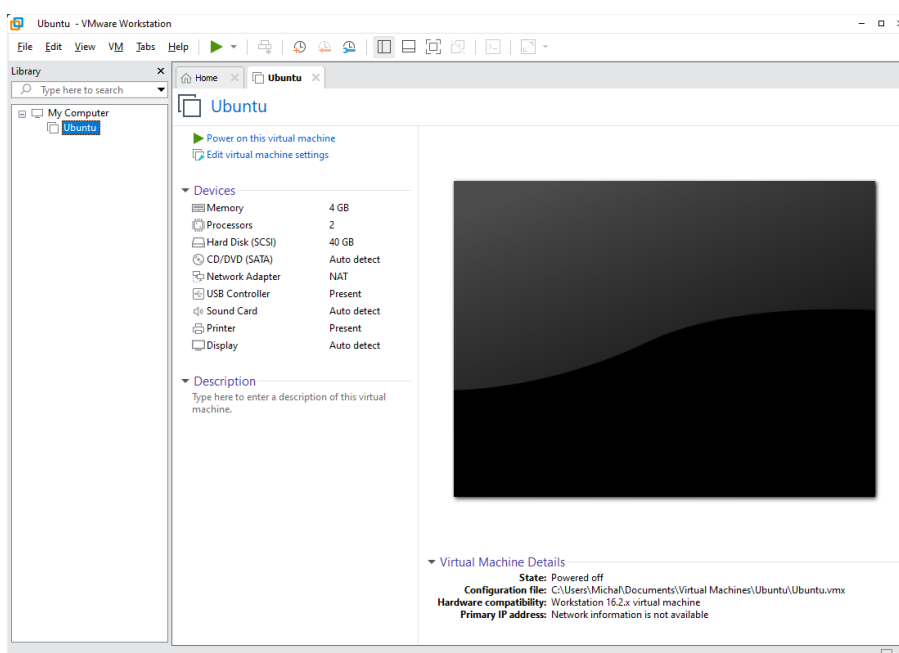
Ubuntu - VMware Workstation

File Edit View VM Tabs Help

Library

Type here to search

My Computer
Ubuntu

Home Ubuntu

Ubuntu

Power on this virtual machine
Edit virtual machine settings

Devices

| | |
|---|---|
| Memory | 4 GB |
| Processors | 2 |
| Hard Disk (SCSI) | 40 GB |
| CD/DVD (SATA) | Auto detect |
| Network Adapter | NAT |
| USB Controller | Present |
| Sound Card | Auto detect |
| Printer | Present |
| Display | Auto detect |

Description

Type here to enter a description of this virtual machine.

Virtual Machine Details

State: Powered off
Configuration file: C:\Users\Michal\Documents\Virtual Machines\Ubuntu\Ubuntu.vmx
Hardware compatibility: Workstation 16.2.x virtual machine
Primary IP address: Network information is not available